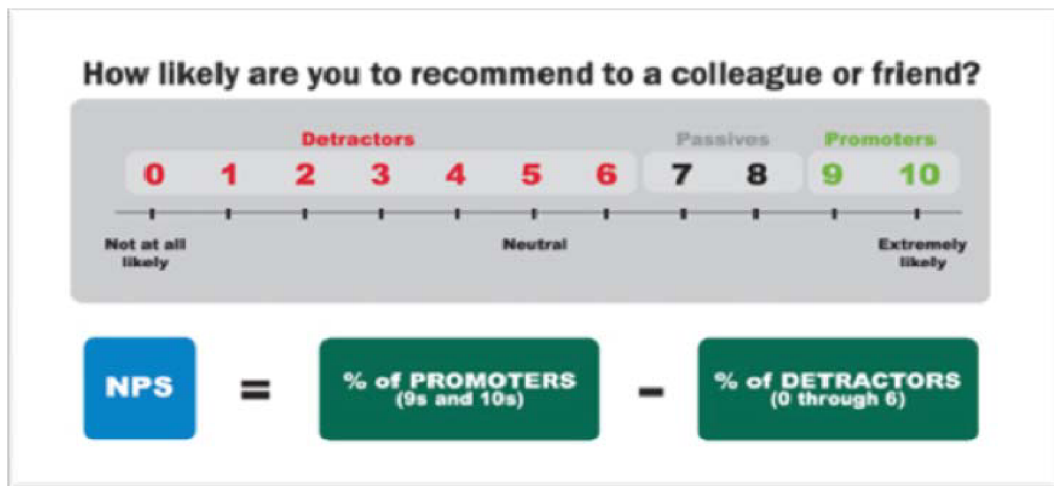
How likely are you to recommend to a colleague or friend?

Detractors
0 1 2 3 4 5 6

Passives
7 8

Promoters
9 10

Not at all likely

Neutral

Extremely likely

NPS = % of PROMOTERS (9s and 10s) − % of DETRACTORS (0 through 6)